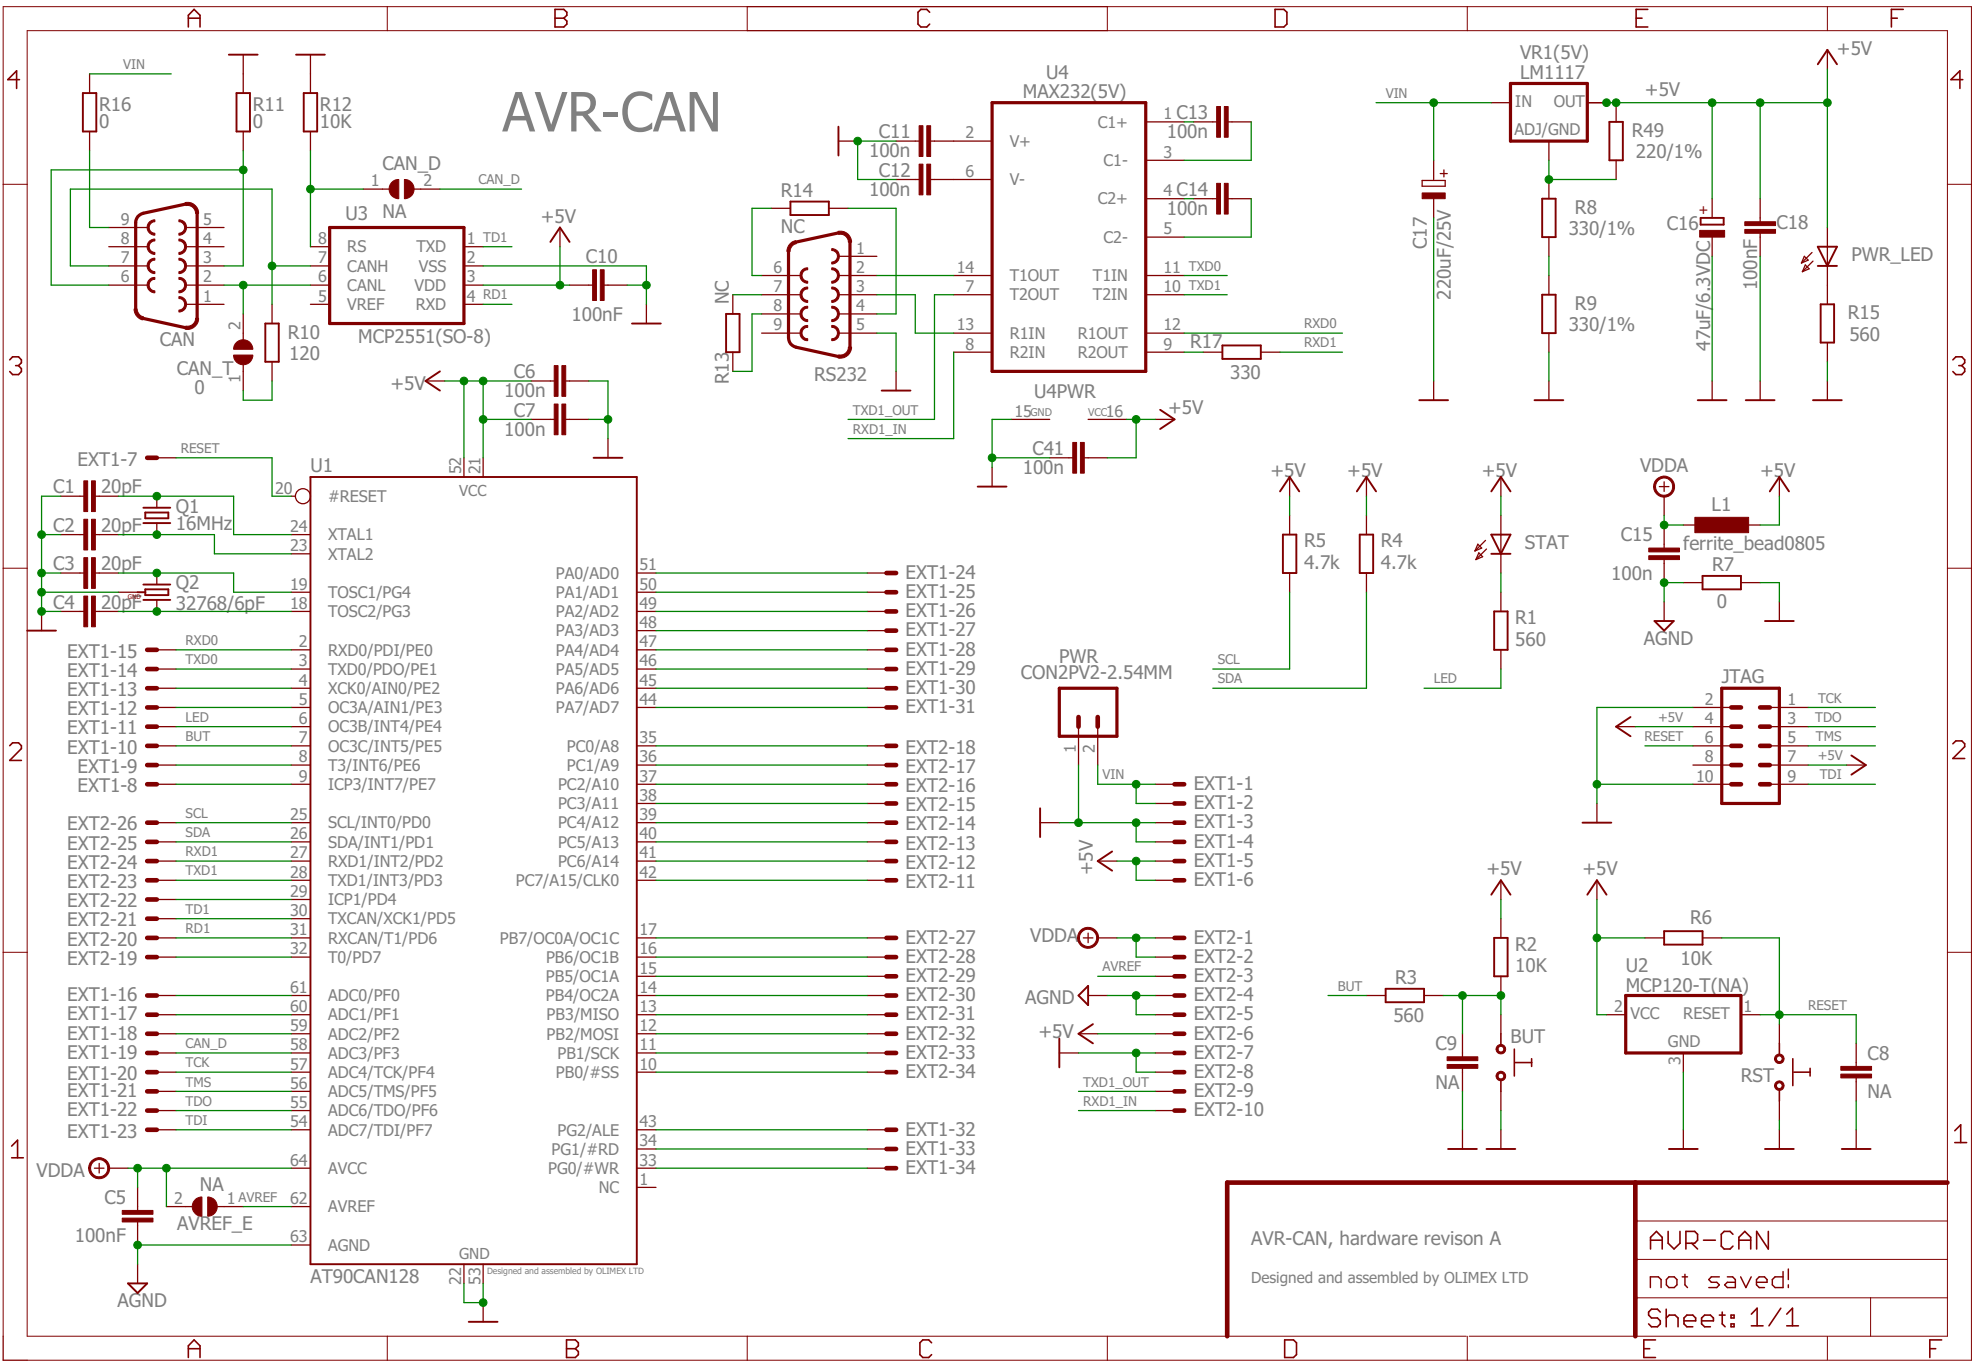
A B C D E F

4 3 2 1

AVR-CAN

VIN
R16 0
R11 0
R12 10K
CAN_D
1 2 CAN_D
U3 NA
9 8 7 6 5 4 3 2 1
CAN
8 RS TXD 1 TD1
7 CANH VSS 2
6 CANL VDD 3
5 VREF RXD 4 RD1
MCP2551(SO-8)
+5V
C10
100nF
2 CAN_T 0 1
R10 120

U4
MAX232(5V)
C11 100n 2 V+
C12 100n 6 V-
C1+ 1 C13 100n
C1- 3
C2+ 4 C14 100n
C2- 5
R14
NC
RS232
6 7 8 9 1 2 3 4 5
NC R13
14 T1OUT T1IN 11 TXD0
7 T2OUT T2IN 10 TXD1
13 R1IN R1OUT 12 RXD0
8 R2IN R2OUT 9 R17 RXD1
330
U4PWR
15GND VCC16 +5V
C41 100n
TXD1_OUT
RXD1_IN

VR1(5V) LM1117
VIN IN OUT +5V
ADJ/GND
R49 220/1%
R8 330/1%
R9 330/1%
C17 220uF/25V
C16 47uF/6.3VDC
C18 100nF
+5V
PWR_LED
R15 560

+5V C6 100n
C7 100n
52 21
EXT1-7 RESET
20
U1
#RESET VCC
C1 20pF
Q1 16MHz
24 XTAL1
23 XTAL2
C2 20pF
C3 20pF
Q2 32768/6pF
19 TOSC1/PG4
18 TOSC2/PG3
C4 20pF
EXT1-15 RXD0 2 RXD0/PDI/PE0
EXT1-14 TXD0 3 TXD0/PDO/PE1
EXT1-13 4 XCK0/AIN0/PE2
EXT1-12 5 OC3A/AIN1/PE3
EXT1-11 LED 6 OC3B/INT4/PE4
EXT1-10 BUT 7 OC3C/INT5/PE5
EXT1-9 8 T3/INT6/PE6
EXT1-8 9 ICP3/INT7/PE7
EXT2-26 SCL 25 SCL/INT0/PD0
EXT2-25 SDA 26 SDA/INT1/PD1
EXT2-24 RXD1 27 RXD1/INT2/PD2
EXT2-23 TXD1 28 TXD1/INT3/PD3
EXT2-22 29 ICP1/PD4
EXT2-21 TD1 30 TXCAN/XCK1/PD5
EXT2-20 RD1 31 RXCAN/T1/PD6
EXT2-19 32 T0/PD7
EXT1-16 61 ADC0/PF0
EXT1-17 60 ADC1/PF1
EXT1-18 59 ADC2/PF2
EXT1-19 CAN_D 58 ADC3/PF3
EXT1-20 TCK 57 ADC4/TCK/PF4
EXT1-21 TMS 56 ADC5/TMS/PF5
EXT1-22 TDO 55 ADC6/TDO/PF6
EXT1-23 TDI 54 ADC7/TDI/PF7
VDDA 64 AVCC
C5 100nF
NA 2 1 AVREF 62 AVREF
AVREF_E
63 AGND
AGND
GND
AT90CAN128 22 53
Designed and assembled by OLIMEX LTD
PA0/AD0 51 EXT1-24
PA1/AD1 50 EXT1-25
PA2/AD2 49 EXT1-26
PA3/AD3 48 EXT1-27
PA4/AD4 47 EXT1-28
PA5/AD5 46 EXT1-29
PA6/AD6 45 EXT1-30
PA7/AD7 44 EXT1-31
PC0/A8 35 EXT2-18
PC1/A9 36 EXT2-17
PC2/A10 37 EXT2-16
PC3/A11 38 EXT2-15
PC4/A12 39 EXT2-14
PC5/A13 40 EXT2-13
PC6/A14 41 EXT2-12
PC7/A15/CLK0 42 EXT2-11
PB7/OC0A/OC1C 17 EXT2-27
PB6/OC1B 16 EXT2-28
PB5/OC1A 15 EXT2-29
PB4/OC2A 14 EXT2-30
PB3/MISO 13 EXT2-31
PB2/MOSI 12 EXT2-32
PB1/SCK 11 EXT2-33
PB0/#SS 10 EXT2-34
PG2/ALE 43 EXT1-32
PG1/#RD 34 EXT1-33
PG0/#WR 33 EXT1-34
NC 1

+5V +5V
R5 4.7k
R4 4.7k
SCL
SDA
+5V
STAT
R1 560
LED
VDDA +5V
L1
C15 ferrite_bead0805
100n R7 0
AGND

PWR CON2PV2-2.54MM
1 2
VIN
EXT1-1
EXT1-2
EXT1-3
EXT1-4
+5V EXT1-5
EXT1-6
VDDA EXT2-1
EXT2-2
AVREF EXT2-3
AGND EXT2-4
EXT2-5
+5V EXT2-6
EXT2-7
EXT2-8
TXD1_OUT EXT2-9
RXD1_IN EXT2-10

JTAG
2 1 TCK
+5V 4 3 TDO
RESET 6 5 TMS
8 7 +5V
10 9 TDI

+5V
R2 10K
BUT R3 560
C9 NA
BUT
+5V
R6 10K
U2 MCP120-T(NA)
2 VCC RESET 1 RESET
GND 3
RST
C8 NA

AVR-CAN, hardware revison A
Designed and assembled by OLIMEX LTD
AVR-CAN
not saved!
Sheet: 1/1